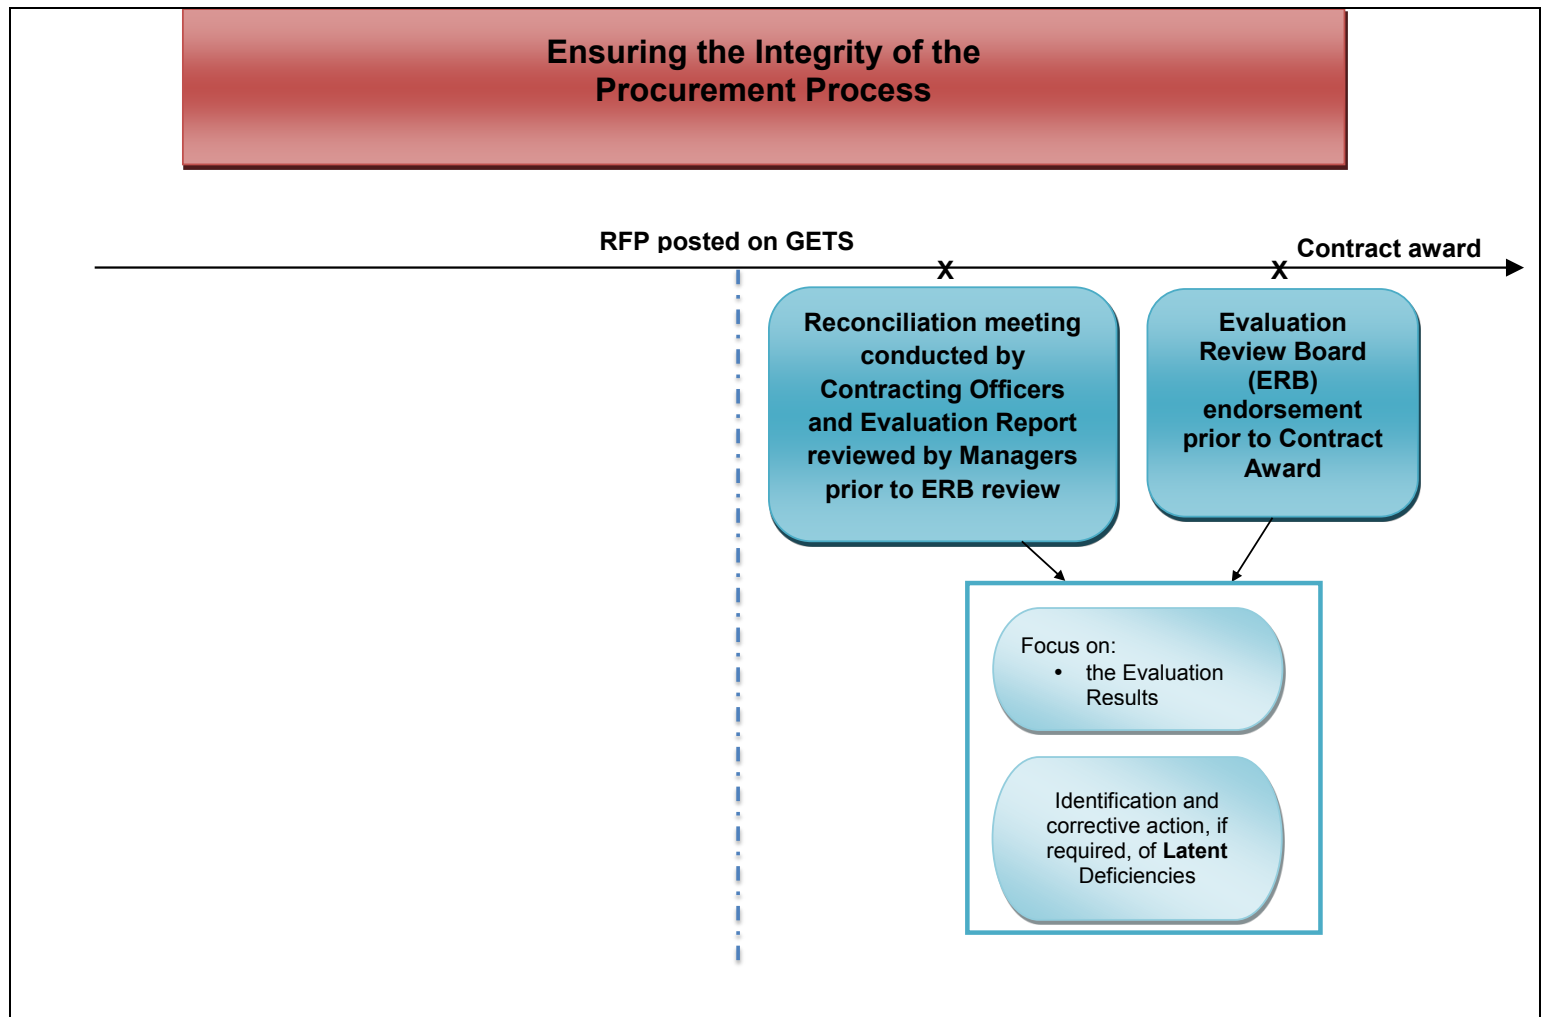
Ensuring the Integrity of the Procurement Process

RFP posted on GETS

X

X

Contract award

Reconciliation meeting conducted by Contracting Officers and Evaluation Report reviewed by Managers prior to ERB review

Evaluation Review Board (ERB) endorsement prior to Contract Award

Focus on:
• the Evaluation Results

Identification and corrective action, if required, of **Latent** Deficiencies